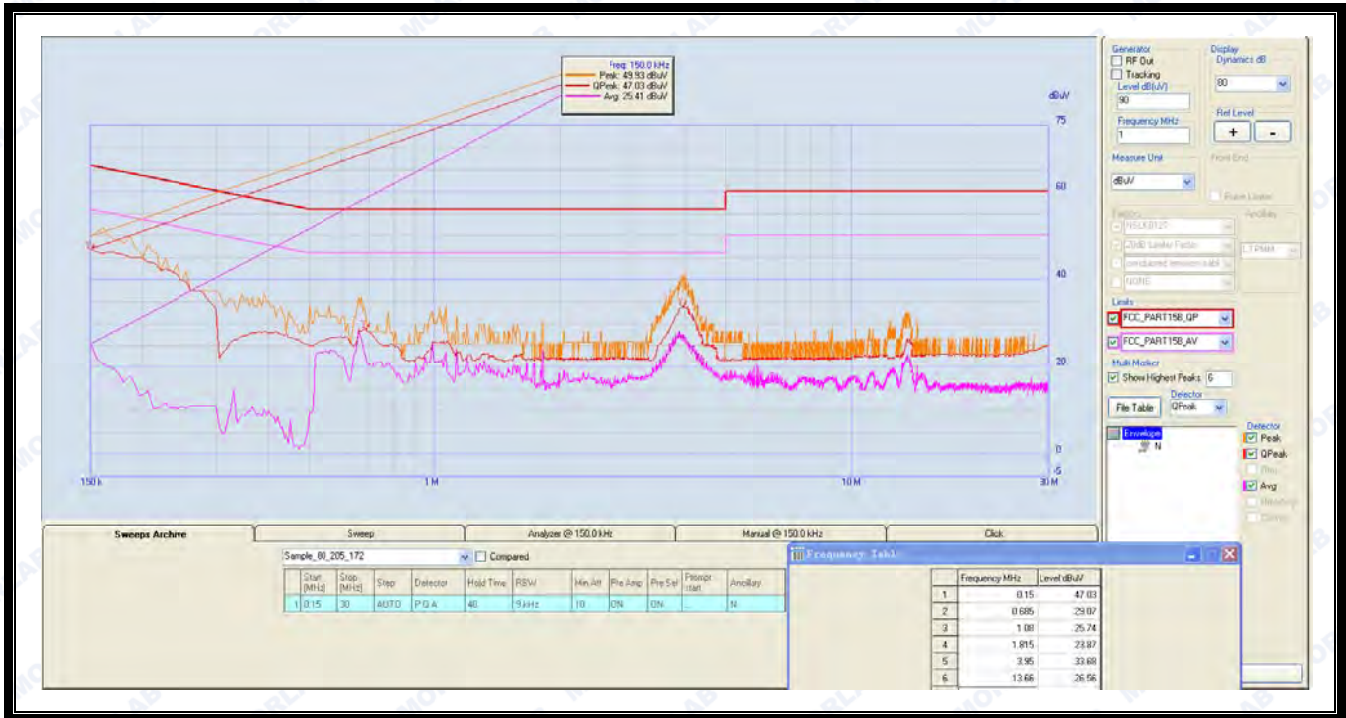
Freq: 150.0 kHz
Peak: 49.93 dBuV
QPeak: 47.03 dBuV
Avg: 25.41 dBuV

dBuV
75
60
40
20
0
-5

150 k
1 M
10 M
30 M

Generator
RF Out
Tracking
Level dB(uV)
90
Frequency MHz
1

Display
Dynamics dB
80
Ref Level
+
-

Measure Unit
dBuV
Front End
Pulse Limiter
Factors
NSLK8127
20dB Limiter Factor
conducted emission cabl
NONE
Ancillary
LTPMM

Limits
FCC_PART15B_QP
FCC_PART15B_AV

Multi Marker
Show Highest Peaks 6
File Table
Detector
QPeak

Envelope
N

Detector
Peak
QPeak
Rms
Avg
Mmax
Cimax

| Sweeps Archive | Sweep | Analyzer @ 150.0 kHz | Manual @ 150.0 kHz | Click |
|---|---|---|---|---|

Sample_80_205_172
Compared

| | Start [MHz] | Stop [MHz] | Step | Detector | Hold Time | RBW | Min Att | Pre Amp | Pre Sel | Preselection start | Ancillary |
|---|---|---|---|---|---|---|---|---|---|---|---|
| 1 | 0.15 | 30 | AUTO | P Q A | 40 | 9 kHz | 10 | ON | ON | ... | N |

Frequency Table

| | Frequency MHz | Level dBuV |
|---|---|---|
| 1 | 0.15 | 47.03 |
| 2 | 0.685 | 29.07 |
| 3 | 1.08 | 25.74 |
| 4 | 1.815 | 23.87 |
| 5 | 3.95 | 33.68 |
| 6 | 13.66 | 26.56 |